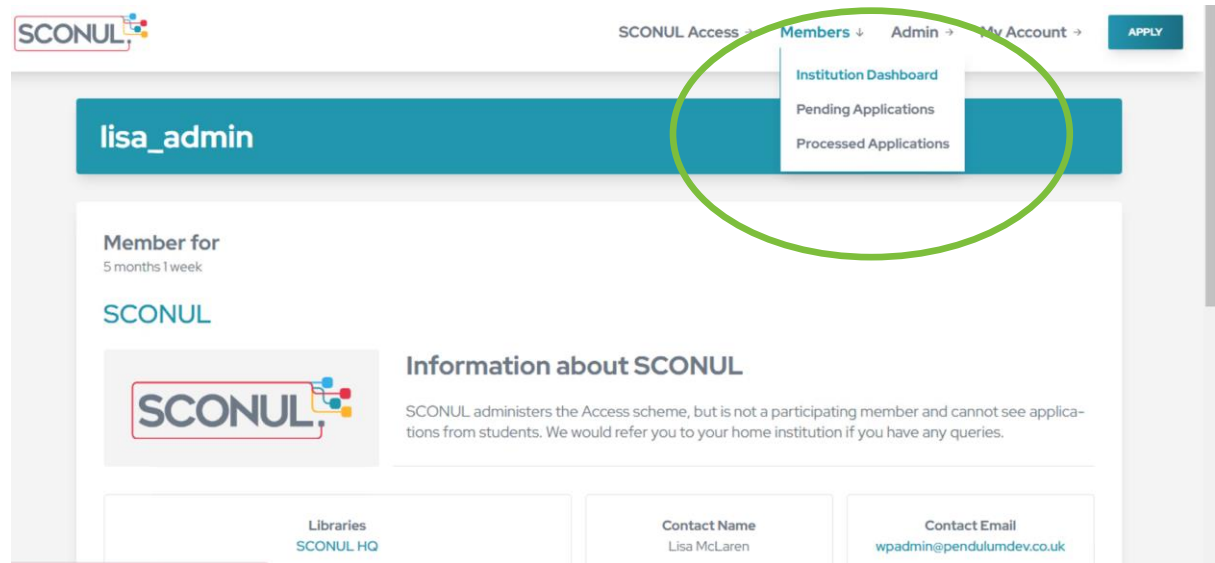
SCONUL

SCONUL Access → Members ↓ Admin → My Account → APPLY

Institution Dashboard
Pending Applications
Processed Applications

lisa_admin

Member for
5 months 1 week

SCONUL

SCONUL

Information about SCONUL

SCONUL administers the Access scheme, but is not a participating member and cannot see applications from students. We would refer you to your home institution if you have any queries.

Libraries
SCONUL HQ

Contact Name
Lisa McLaren

Contact Email
wpadmin@pendulumdev.co.uk